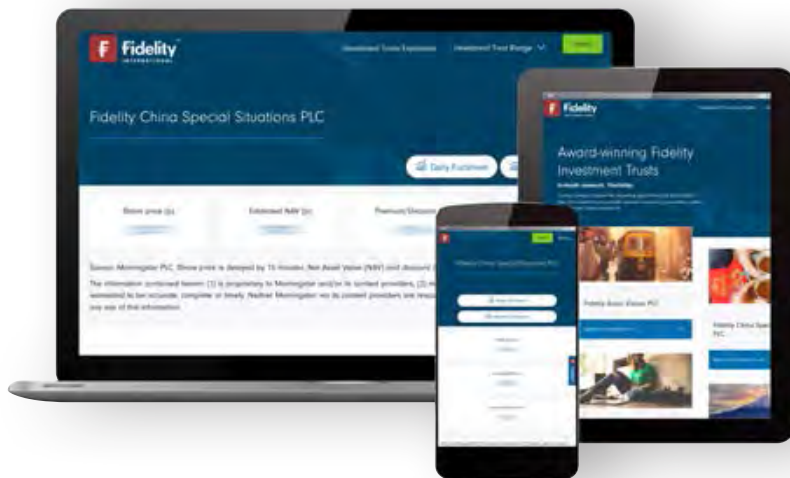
F Fidelity INTERNATIONAL

Investment Trusts Explained Investment Trust Range

Fidelity China Special Situations PLC

Daily Factsheet

Share price (p) Estimated NAV (p) Premium/Discount

Source: Morningstar PLC. Share price is delayed by 15 minutes. Net Asset Value (NAV) and discount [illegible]

The information contained herein: (1) is proprietary to Morningstar and/or its content providers; (2) m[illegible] warranted to be accurate, complete or timely. Neither Morningstar nor its content providers are respo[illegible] any use of this information.

Fidelity

Award-winning Fidelity Investment Trusts

In-house research. Flexibility.

Fidelity Asian Values PLC

Fidelity China Spec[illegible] PLC

Fidelity China Special Situations PLC